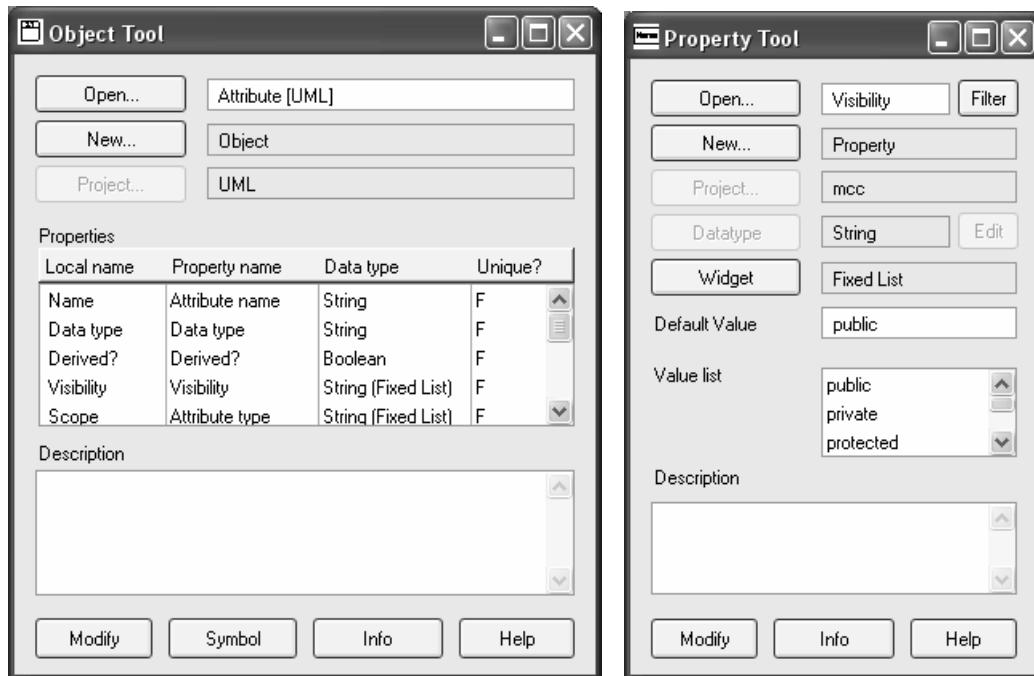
Object Tool

Open... Attribute [UML]

New... Object

Project... UML

Properties

| Local name | Property name | Data type | Unique? |
|---|---|---|---|
| Name | Attribute name | String | F |
| Data type | Data type | String | F |
| Derived? | Derived? | Boolean | F |
| Visibility | Visibility | String (Fixed List) | F |
| Scope | Attribute type | String (Fixed List) | F |

Description

Modify Symbol Info Help

Property Tool

Open... Visibility Filter

New... Property

Project... mcc

Datatype String Edit

Widget Fixed List

Default Value public

Value list
public
private
protected

Description

Modify Info Help